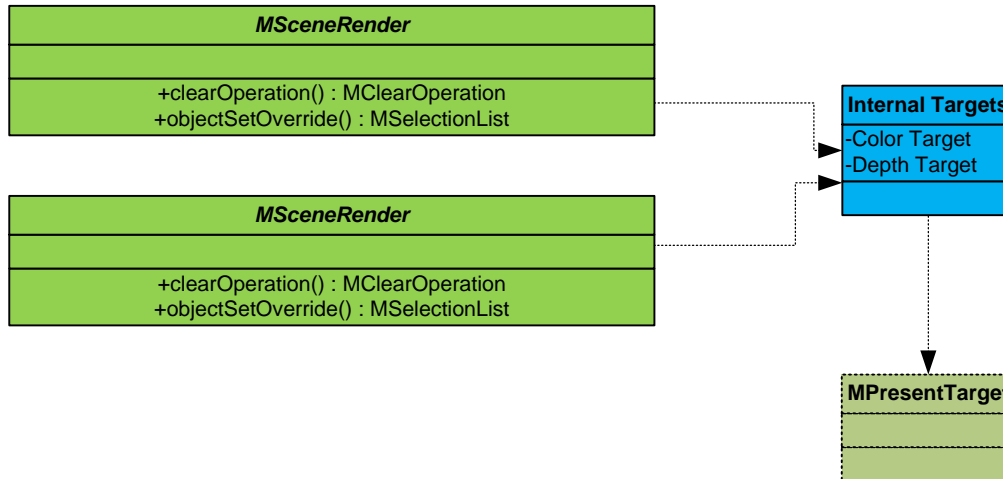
MSceneRender

+clearOperation() : MClearOperation
+objectSetOverride() : MSelectionList

MSceneRender

+clearOperation() : MClearOperation
+objectSetOverride() : MSelectionList

Internal Targets
-Color Target
-Depth Target

MPresentTarge